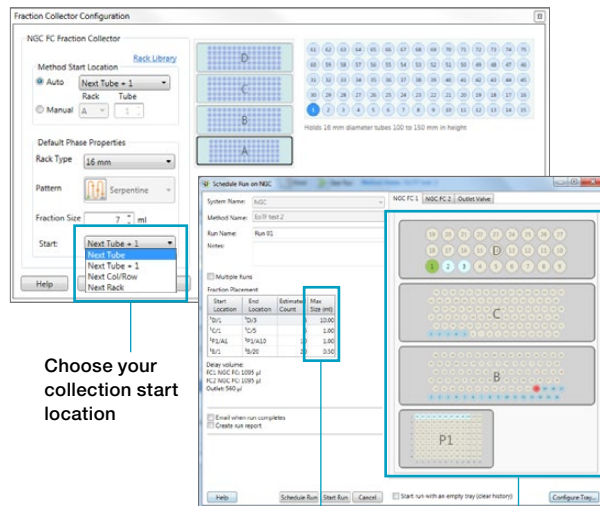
Fraction Collector Configuration

NGC FC Fraction Collector

Rack Library

Method Start Location

Auto Next Tube + 1

Manual Rack A Tube 1

Default Phase Properties

Rack Type 16 mm

Pattern Serpentine

Fraction Size 7 ml

Start: Next Tube + 1

Next Tube
Next Tube + 1
Next Col/Row
Next Rack

Help

D

C

B

A

| 61 | 62 | 63 | 64 | 65 | 66 | 67 | 68 | 69 | 70 | 71 | 72 | 73 | 74 | 75 |
|---|---|---|---|---|---|---|---|---|---|---|---|---|---|---|
| 60 | 59 | 58 | 57 | 56 | 55 | 54 | 53 | 52 | 51 | 50 | 49 | 48 | 47 | 46 |
| 31 | 32 | 33 | 34 | 35 | 36 | 37 | 38 | 39 | 40 | 41 | 42 | 43 | 44 | 45 |
| 30 | 29 | 28 | 27 | 26 | 25 | 24 | 23 | 22 | 21 | 20 | 19 | 18 | 17 | 16 |
| 1 | 2 | 3 | 4 | 5 | 6 | 7 | 8 | 9 | 10 | 11 | 12 | 13 | 14 | 15 |

Holds 16 mm diameter tubes 100 to 150 mm in height

Schedule Run on NGC

System Name: NGC

Method Name: EoTF test 2

Run Name: Run 01

Notes:

Multiple Runs

Fraction Placement

| Start Location | End Location | Estimated Count | Max Size (ml) |
|---|---|---|---|
| $^D$D/1 | $^D$D/3 | 3 | 10.00 |
| $^C$C/1 | $^C$C/5 | 5 | 1.00 |
| $^P$P1/A1 | $^P$P1/A10 | 10 | 1.00 |
| $^B$B/1 | $^B$B/20 | 20 | 0.50 |

Delay volume:
FC1 NGC FC: 1095 µl
FC2 NGC FC: 1095 µl
Outlet 560 µl

Email when run completes
Create run report

Help

Schedule Run Start Run Cancel

NGC FC 1 NGC FC 2 Outlet Valve

D

C

B

P1

Start run with an empty tray (clear history)

Configure Tray...

Choose your collection start location